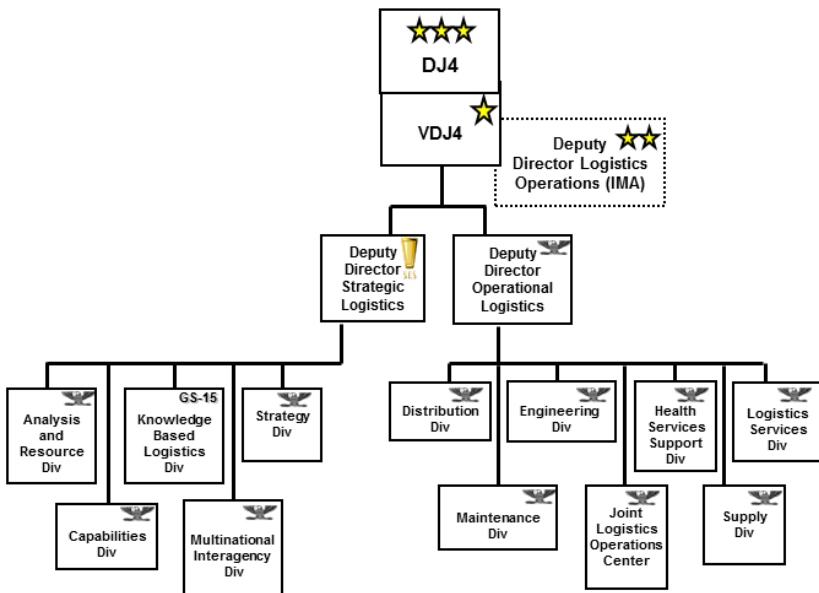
DJ4

VDJ4

Deputy Director Logistics Operations (IMA)

Deputy Director Strategic Logistics

SES

Deputy Director Operational Logistics

Analysis and Resource Div

Capabilities Div

GS-15

Knowledge Based Logistics Div

Multinational Interagency Div

Strategy Div

Distribution Div

Maintenance Div

Engineering Div

Joint Logistics Operations Center

Health Services Support Div

Supply Div

Logistics Services Div